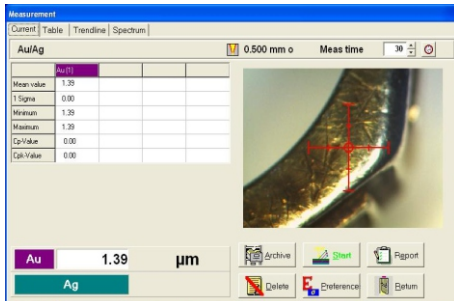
Measurement

Current | Table | Trendline | Spectrum

Au/Ag

0.500 mm o

Meas time

30

|  | Au [1] |  |  |  |
|---|---|---|---|---|
| Mean value | 1.39 |  |  |  |
| 1 Sigma | 0.00 |  |  |  |
| Minimum | 1.39 |  |  |  |
| Maximum | 1.39 |  |  |  |
| Cp-Value | 0.00 |  |  |  |
| Cpk-Value | 0.00 |  |  |  |

Au

1.39

µm

Ag

Archive

Start

Report

Delete

Preference

Return